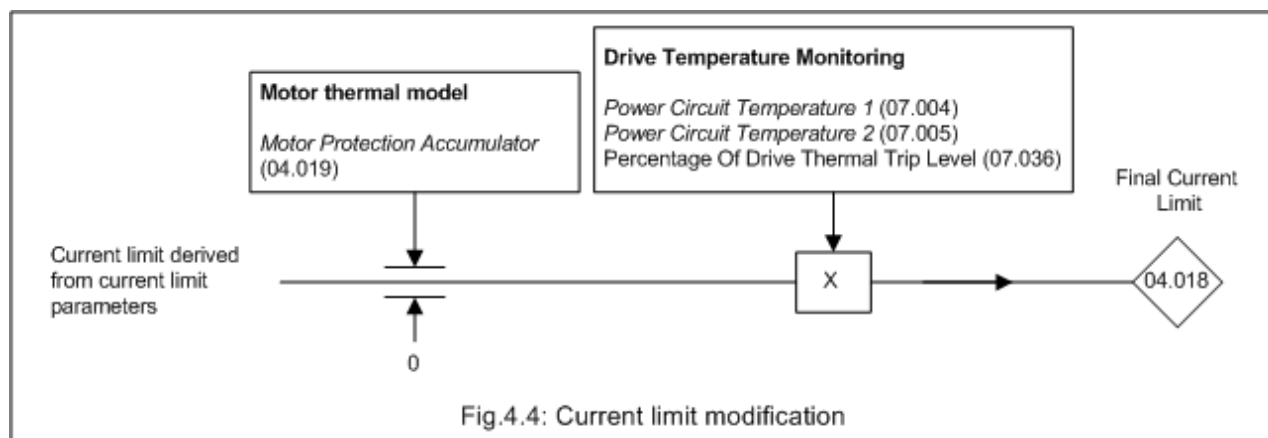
Motor thermal model

Motor Protection Accumulator (04.019)

Drive Temperature Monitoring

Power Circuit Temperature 1 (07.004)
Power Circuit Temperature 2 (07.005)
Percentage Of Drive Thermal Trip Level (07.036)

Final Current Limit

Current limit derived from current limit parameters

X

04.018

0

Fig.4.4: Current limit modification